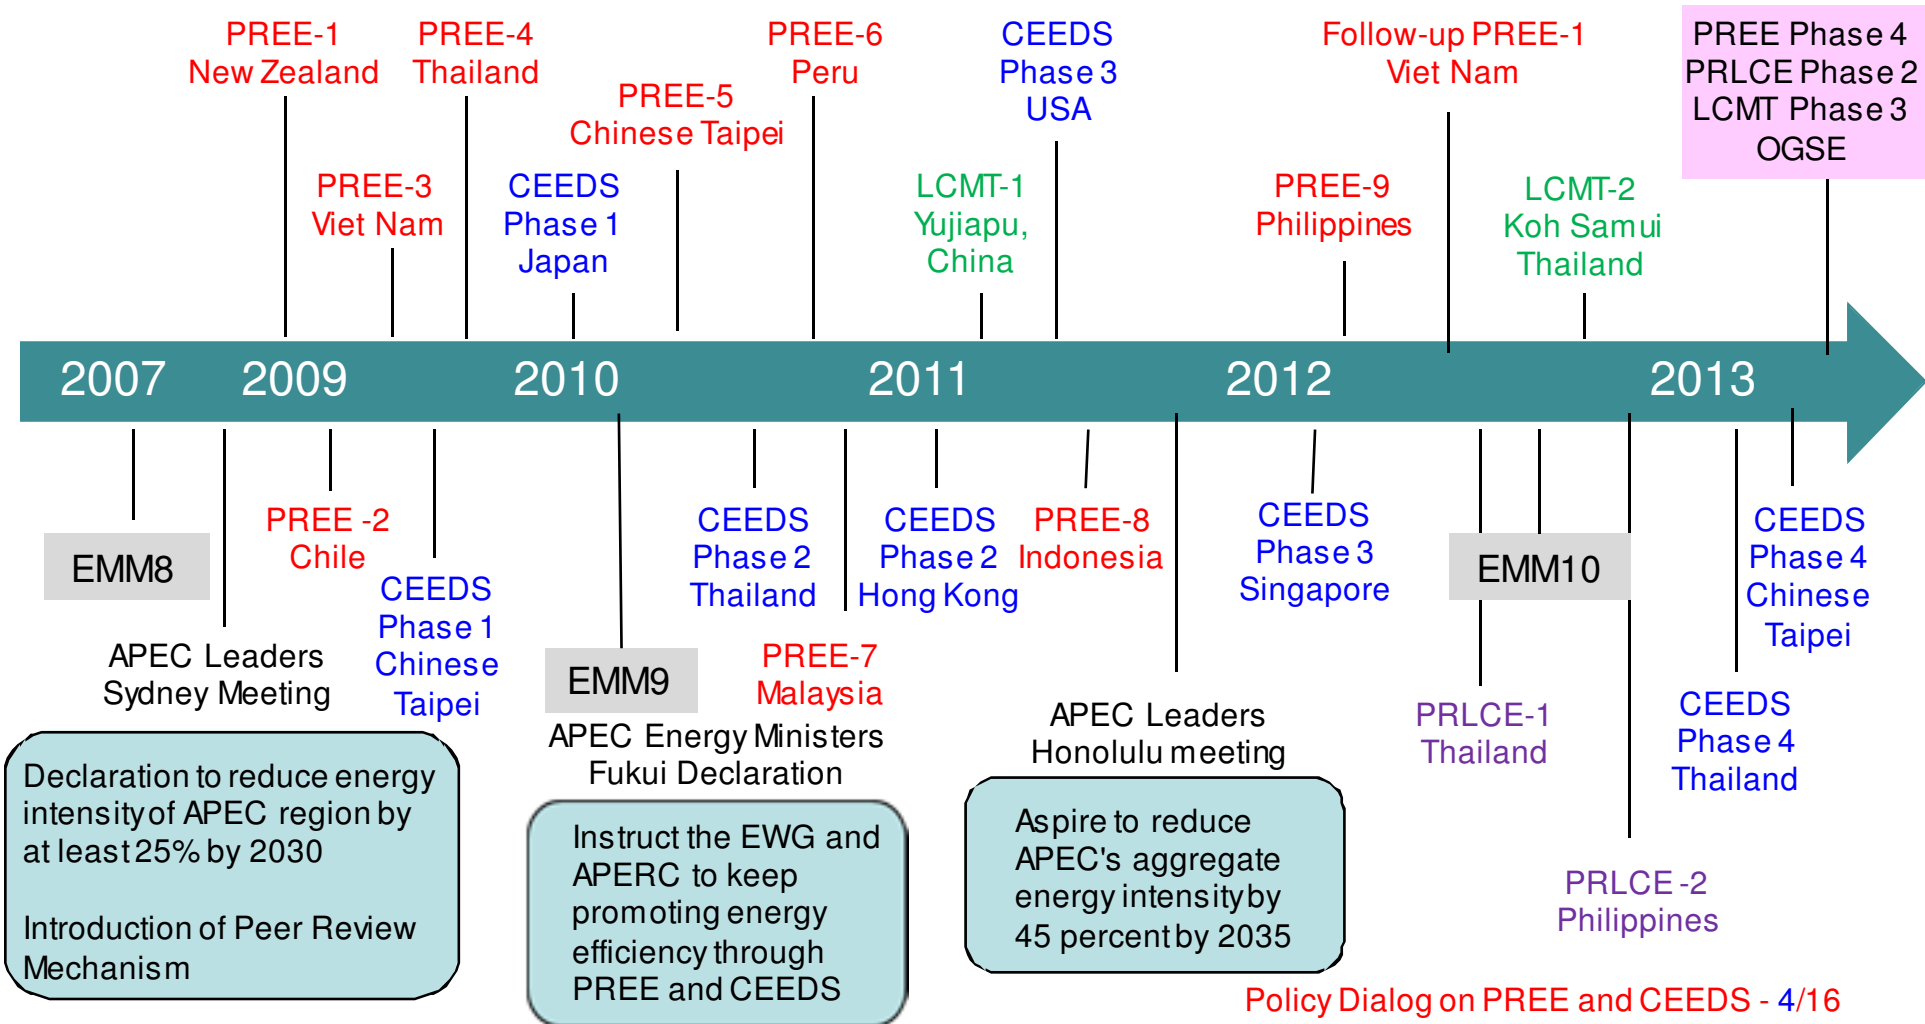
PREE-1
New Zealand

PREE-4
Thailand

PREE-6
Peru

CEEDS
Phase 3
USA

Follow-up PREE-1
Viet Nam

PREE Phase 4
PRLCE Phase 2
LCMT Phase 3
OGSE

PREE-5
Chinese Taipei

PREE-3
Viet Nam

CEEDS
Phase 1
Japan

LCMT-1
Yujiapu,
China

PREE-9
Philippines

LCMT-2
Koh Samui
Thailand

2007 2009 2010 2011 2012 2013

EMM8

APEC Leaders
Sydney Meeting

PREE -2
Chile

CEEDS
Phase 1
Chinese
Taipei

EMM9

APEC Energy Ministers
Fukui Declaration

CEEDS
Phase 2
Thailand

PREE-7
Malaysia

CEEDS
Phase 2
Hong Kong

PREE-8
Indonesia

APEC Leaders
Honolulu meeting

CEEDS
Phase 3
Singapore

EMM10

PRLCE-1
Thailand

PRLCE -2
Philippines

CEEDS
Phase 4
Thailand

CEEDS
Phase 4
Chinese
Taipei

Declaration to reduce energy intensity of APEC region by at least 25% by 2030

Introduction of Peer Review Mechanism

Instruct the EWG and APERC to keep promoting energy efficiency through PREE and CEEDS

Aspire to reduce APEC's aggregate energy intensity by 45 percent by 2035

Policy Dialog on PREE and CEEDS - 4/16